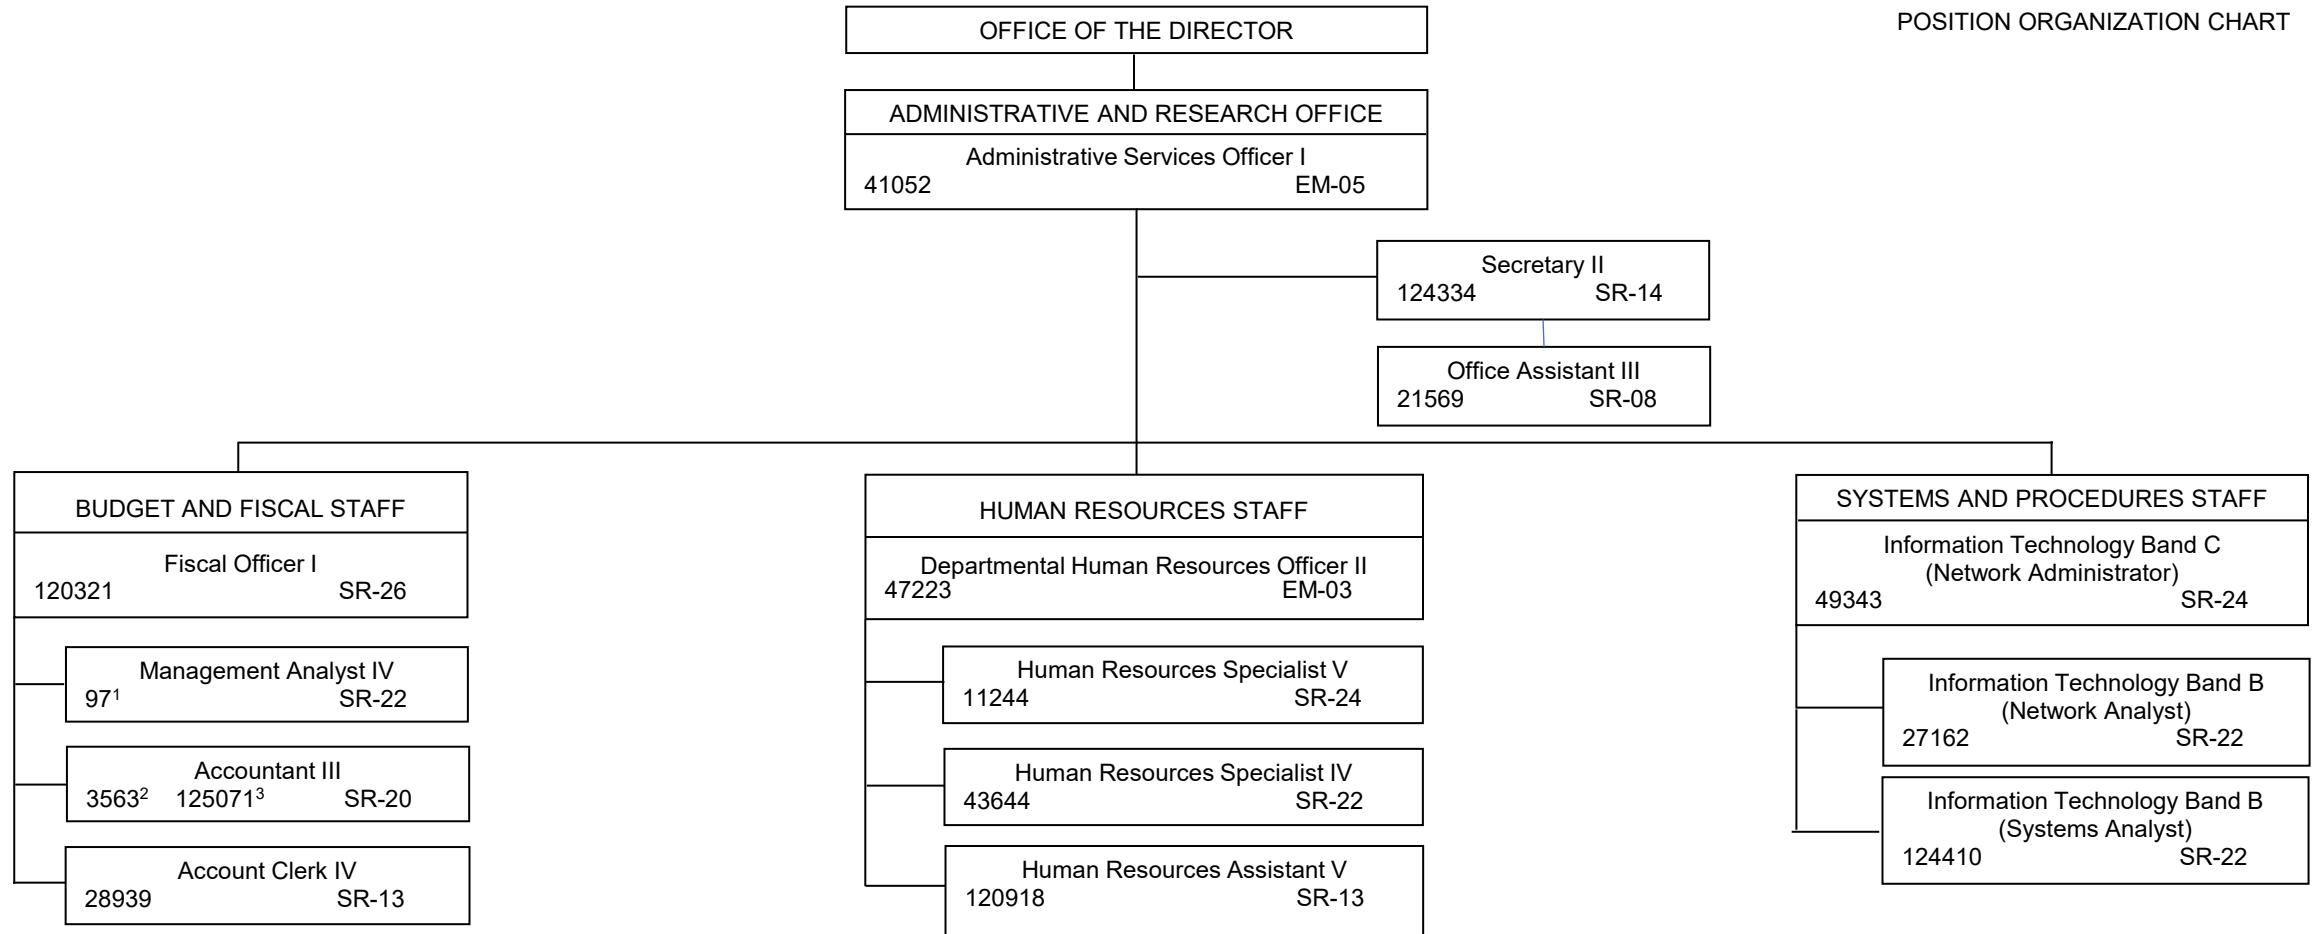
POSITION ORGANIZATION CHART

OFFICE OF THE DIRECTOR

ADMINISTRATIVE AND RESEARCH OFFICE
Administrative Services Officer I
41052 EM-05

Secretary II
124334 SR-14

Office Assistant III
21569 SR-08

BUDGET AND FISCAL STAFF
Fiscal Officer I
120321 SR-26

Management Analyst IV
97$^1$ SR-22

Accountant III
3563$^2$ 125071$^3$ SR-20

Account Clerk IV
28939 SR-13

HUMAN RESOURCES STAFF
Departmental Human Resources Officer II
47223 EM-03

Human Resources Specialist V
11244 SR-24

Human Resources Specialist IV
43644 SR-22

Human Resources Assistant V
120918 SR-13

SYSTEMS AND PROCEDURES STAFF
Information Technology Band C
(Network Administrator)
49343 SR-24

Information Technology Band B
(Network Analyst)
27162 SR-22

Information Technology Band B
(Systems Analyst)
124410 SR-22